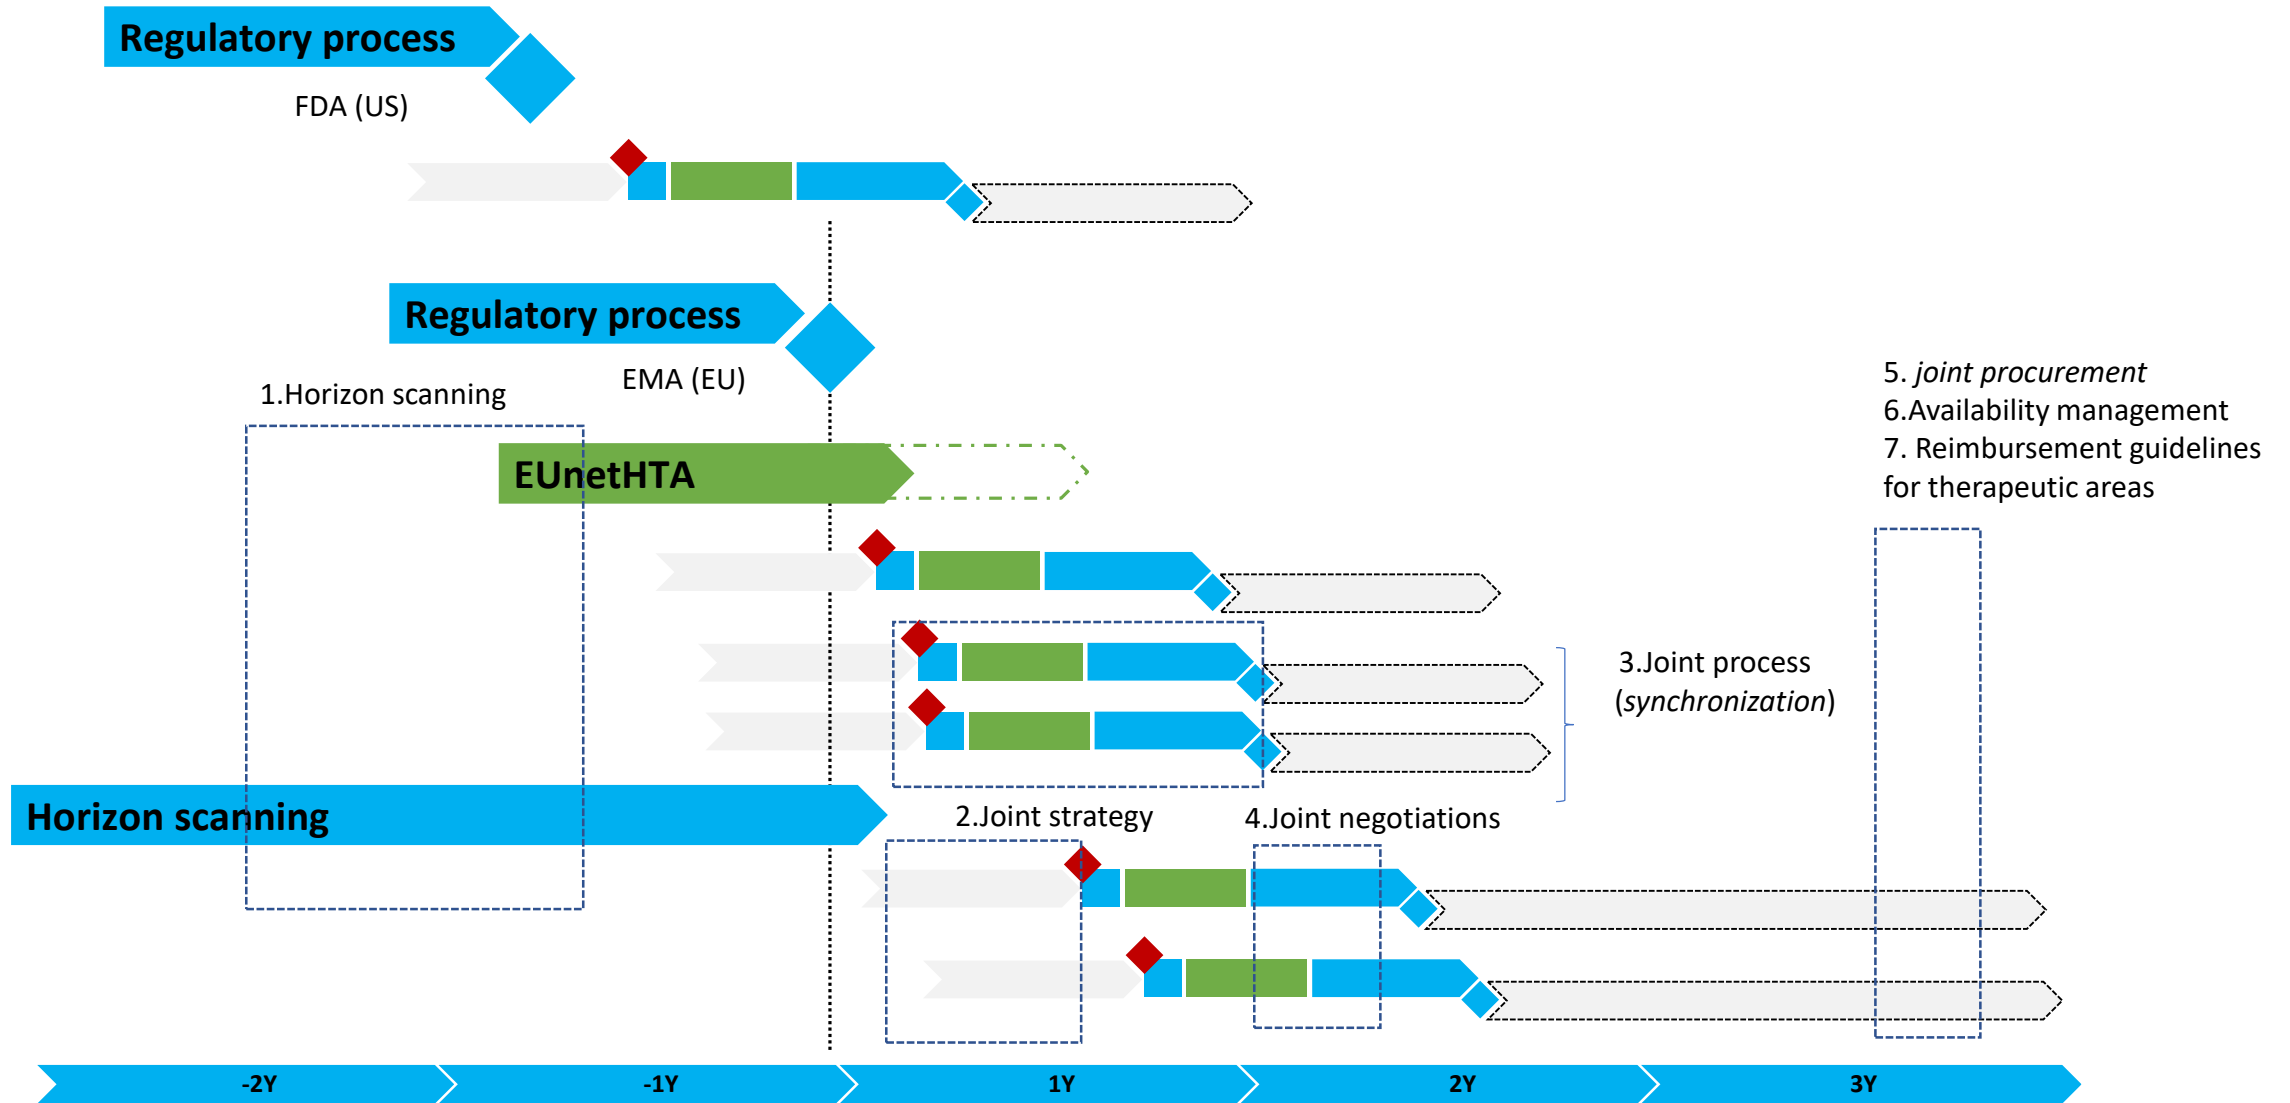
Regulatory process

FDA (US)

Regulatory process

EMA (EU)

1.Horizon scanning

EUnetHTA

5. *joint procurement*
6.Availability management
7. Reimbursement guidelines for therapeutic areas

3.Joint process (*synchronization*)

Horizon scanning

2.Joint strategy

4.Joint negotiations

-2Y

-1Y

1Y

2Y

3Y